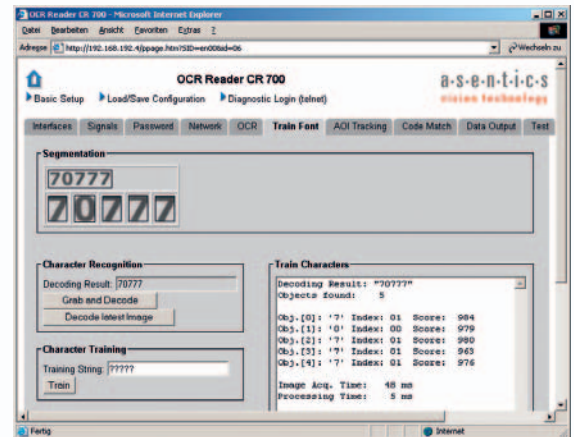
OCR Reader CR 700 - Microsoft Internet Explorer

Datei Bearbeiten Ansicht Favoriten Extras ?

Adresse http://192.168.192.4/ppage.htm?SID=en00&id=06 Wechseln zu

OCR Reader CR 700

a-s-e-n-t-i-c-s
vision technology

Basic Setup Load/Save Configuration Diagnostic Login (telnet)

Interfaces Signals Password Network OCR Train Font AOI Tracking Code Match Data Output Test

Segmentation

70777

70777

Character Recognition

Decoding Result: 70777

Grab and Decode

Decode latest image

Character Training

Training String: ?????

Train

Train Characters

Decoding Result: "70777"
Objects found: 5

Obj.[0]: '7' Index: 01 Score: 984
Obj.[1]: '0' Index: 00 Score: 979
Obj.[2]: '7' Index: 01 Score: 980
Obj.[3]: '7' Index: 01 Score: 963
Obj.[4]: '7' Index: 01 Score: 976

Image Acq. Time: 48 ms
Processing Time: 5 ms

Fertig

Internet